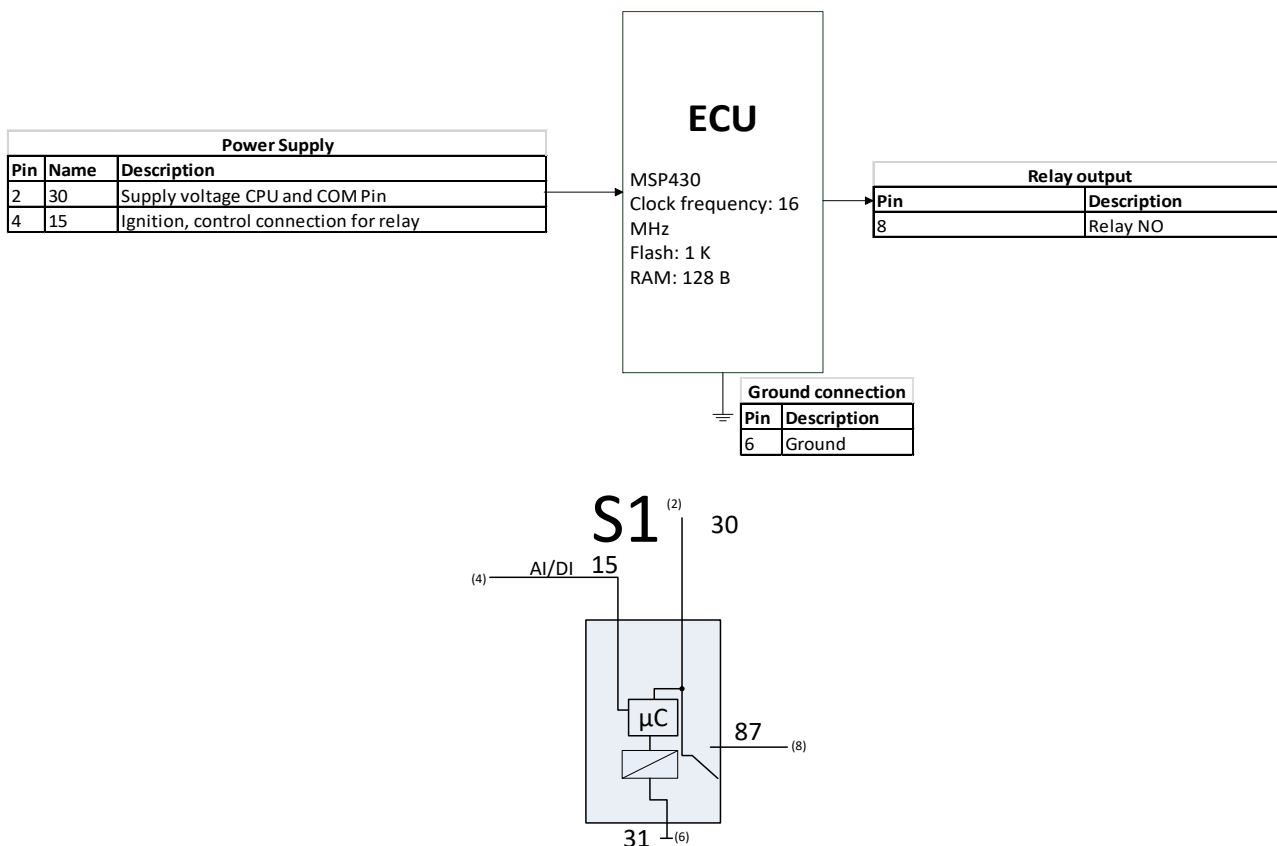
| Power Supply | | |
|---|---|---|
| Pin | Name | Description |
| 2 | 30 | Supply voltage CPU and COM Pin |
| 4 | 15 | Ignition, control connection for relay |

ECU

MSP430
Clock frequency: 16 MHz
Flash: 1 K
RAM: 128 B

| Relay output | |
|---|---|
| Pin | Description |
| 8 | Relay NO |

| Ground connection | |
|---|---|
| Pin | Description |
| 6 | Ground |

S1
(2)
30
(4)
AI/DI
15
μC
87
(8)
31
(6)